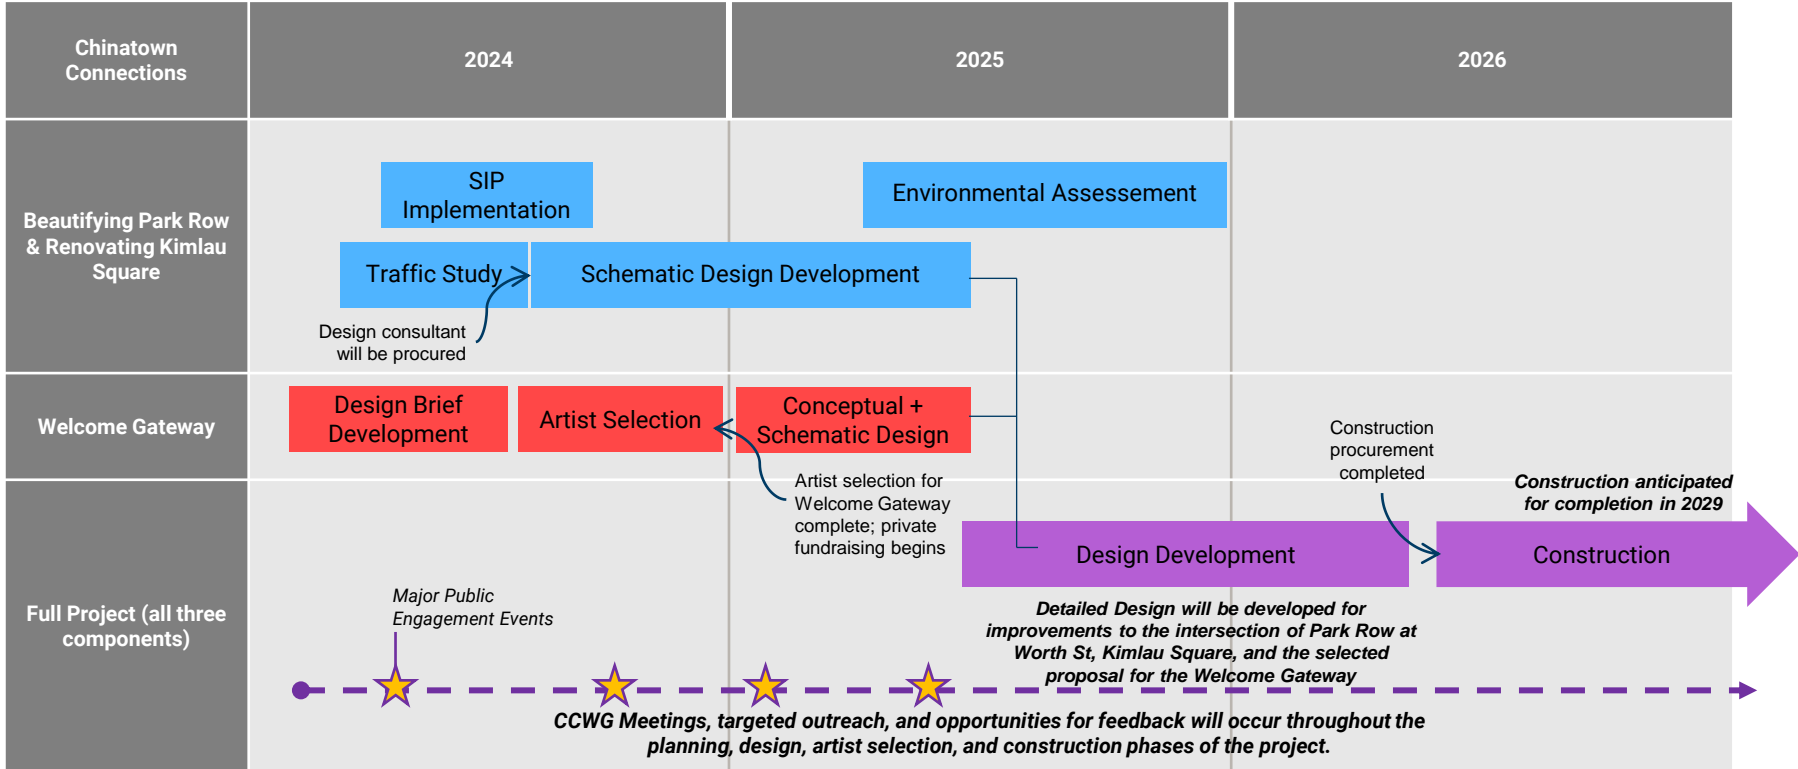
| Chinatown Connections | 2024 | 2025 | 2026 |
|---|---|---|---|

Beautifying Park Row & Renovating Kimlau Square

SIP Implementation

Environmental Assessement

Traffic Study

Schematic Design Development

Design consultant will be procured

Welcome Gateway

Design Brief Development

Artist Selection

Conceptual + Schematic Design

Artist selection for Welcome Gateway complete; private fundraising begins

Construction procurement completed

Construction anticipated for completion in 2029

Full Project (all three components)

Design Development

Construction

Major Public Engagement Events

Detailed Design will be developed for improvements to the intersection of Park Row at Worth St, Kimlau Square, and the selected proposal for the Welcome Gateway

CCWG Meetings, targeted outreach, and opportunities for feedback will occur throughout the planning, design, artist selection, and construction phases of the project.